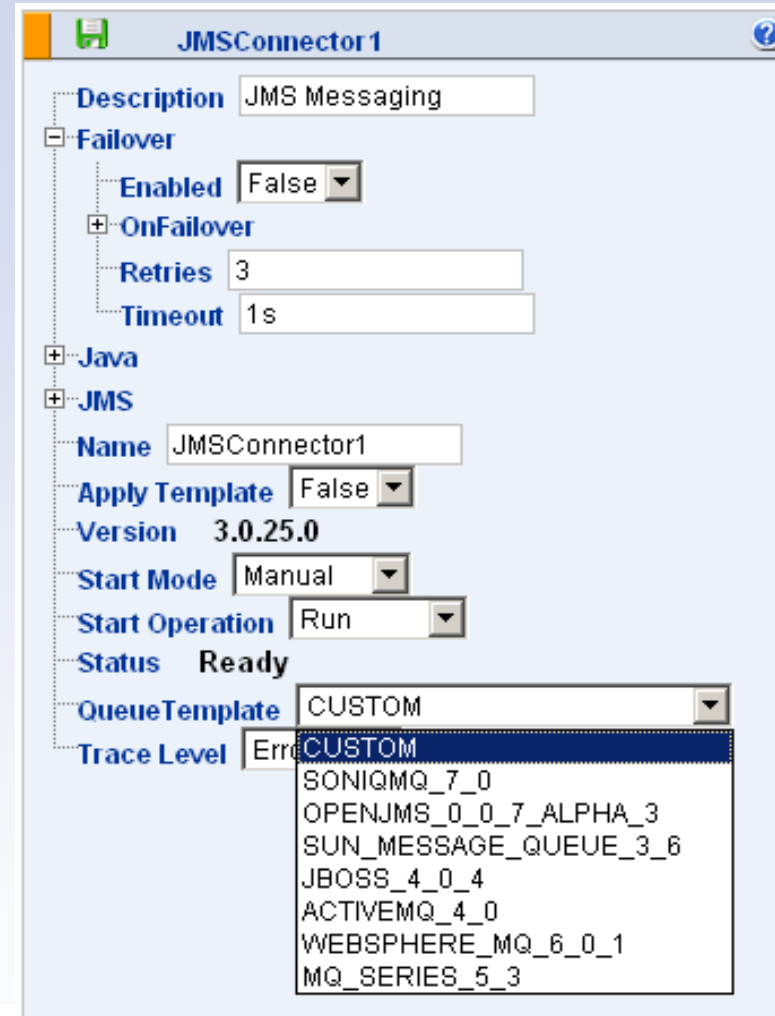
JMSConnector1

Description JMS Messaging
Failover
Enabled False
OnFailover
Retries 3
Timeout 1s
Java
JMS
Name JMSConnector1
Apply Template False
Version 3.0.25.0
Start Mode Manual
Start Operation Run
Status Ready
QueueTemplate CUSTOM
Trace Level Erro

CUSTOM
SONIQMQ_7_0
OPENJMS_0_0_7_ALPHA_3
SUN_MESSAGE_QUEUE_3_6
JBOSS_4_0_4
ACTIVEMQ_4_0
WEBSPHERE_MQ_6_0_1
MQ_SERIES_5_3